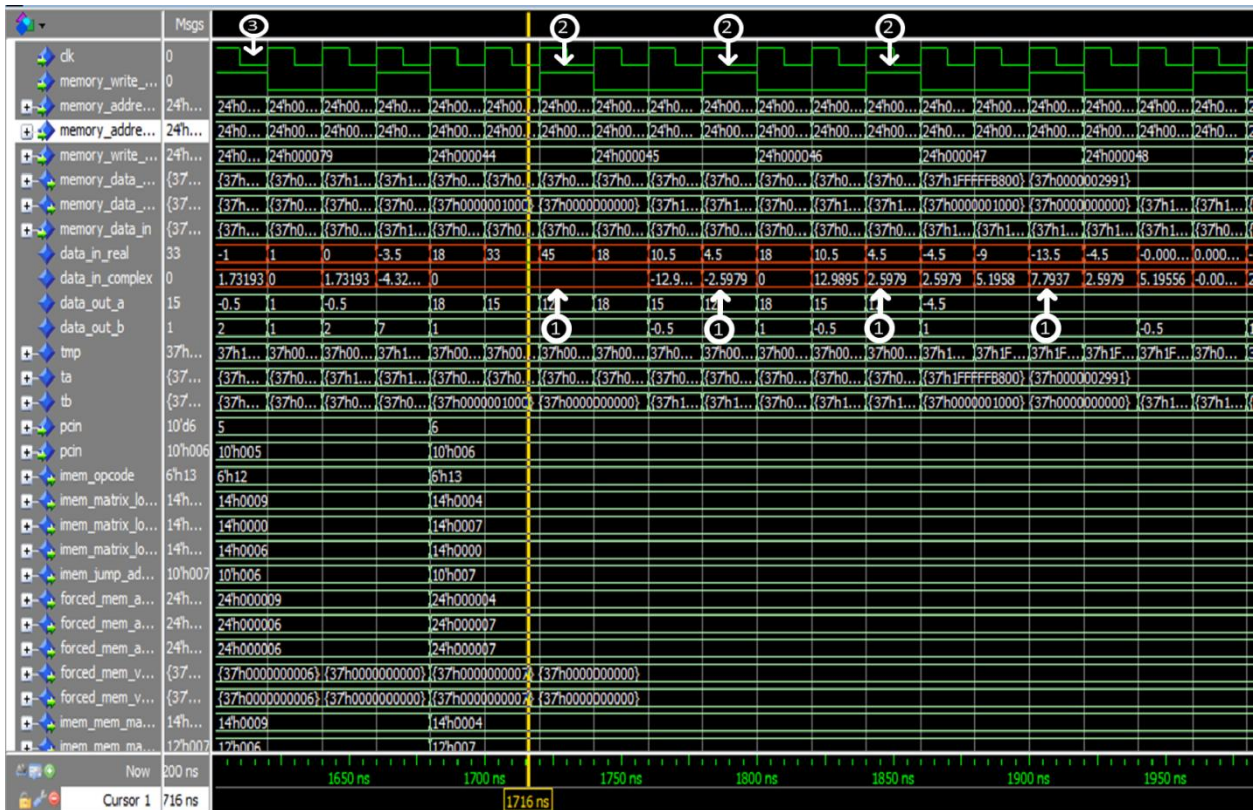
Msgs
3 2 2 2
clk 0
memory_write_... 0
memory_addre... 24'h... 24'h0... 24'h00... 24'h00... 24'h0... 24'h00... 24'h00... 24'h00... 24'h00... 24'h0... 24'h00... 24'h00... 24'h00... 24'h00... 24'h0... 24'h00... 24'h00... 24'h00... 24'h00... 24'h0...
memory_addre... 24'h... 24'h0... 24'h00... 24'h00... 24'h0... 24'h00... 24'h00... 24'h00... 24'h00... 24'h0... 24'h00... 24'h00... 24'h00... 24'h00... 24'h0... 24'h00... 24'h00... 24'h00... 24'h00... 24'h0...
memory_write_... 24'h... 24'h0... 24'h000079 24'h000044 24'h000045 24'h000046 24'h000047 24'h000048
memory_data_... {37... {37h... {37h0... {37h1... {37h1... {37h0... {37h0... {37h0... {37h0... {37h0... {37h0... {37h0... {37h0... {37h0... {37h1FFFFFB800} {37h0000002991}
memory_data_... {37... {37h... {37h0... {37h0... {37h0... {37h0000001000} {37h0000000000} {37h1... {37h1... {37h0... {37h1... {37h1... {37h0000001000} {37h0000000000} {37h1... {37h1...
memory_data_in {37... {37h... {37h0... {37h0... {37h1... {37h0... {37h0... {37h0... {37h0... {37h0... {37h0... {37h0... {37h0... {37h1... {37h1... {37h1... {37h1... {37h1... {37h0...
data_in_real 33 -1 1 0 -3.5 18 33 45 18 10.5 4.5 18 10.5 4.5 -4.5 -9 -13.5 -4.5 -0.000... 0.000...
data_in_complex 0 1.73193 0 1.73193 -4.32... 0 -12.9... -2.5979 0 12.9895 2.5979 2.5979 5.1958 7.7937 2.5979 5.19556 -0.00...
data_out_a 15 -0.5 1 -0.5 18 15 18 15 18 15 -4.5
data_out_b 1 2 1 2 7 1 -0.5 1 -0.5 1 -0.5
1 1 1 1
tmp 37h... 37h1... 37h00... 37h00... 37h1... 37h00... 37h00... 37h00... 37h00... 37h0... 37h00... 37h00... 37h00... 37h00... 37h1... 37h1F... 37h1F... 37h1F... 37h1F... 37h0...
ta {37... {37h... {37h0... {37h1... {37h1... {37h0... {37h0... {37h0... {37h0... {37h0... {37h0... {37h0... {37h0... {37h0... {37h1FFFFFB800} {37h0000002991}
tb {37... {37h... {37h0... {37h0... {37h0... {37h0000001000} {37h0000000000} {37h1... {37h1... {37h0... {37h1... {37h1... {37h0000001000} {37h0000000000} {37h1... {37h1...
pcin 10'd6 5 6
pcin 10'h006 10'h005 10'h006
imem_opcode 6'h13 6'h12 6'h13
imem_matrix_lo... 14'h... 14'h0009 14'h0004
imem_matrix_lo... 14'h... 14'h0000 14'h0007
imem_matrix_lo... 14'h... 14'h0006 14'h0000
imem_jump_ad... 10'h007 10'h006 10'h007
forced_mem_a... 24'h... 24'h000009 24'h000004
forced_mem_a... 24'h... 24'h000006 24'h000007
forced_mem_a... 24'h... 24'h000006 24'h000007
forced_mem_v... {37... {37h0000000006} {37h0000000000} {37h0000000007} {37h0000000000}
forced_mem_v... {37... {37h0000000006} {37h0000000000} {37h0000000007} {37h0000000000}
imem_mem_ma... 14'h... 14'h0009 14'h0004
imem_mem_ma... 12'h007 12'h006 12'h007
Now 200 ns 1650 ns 1700 ns 1750 ns 1800 ns 1850 ns 1900 ns 1950 ns
Cursor 1 716 ns 1716 ns